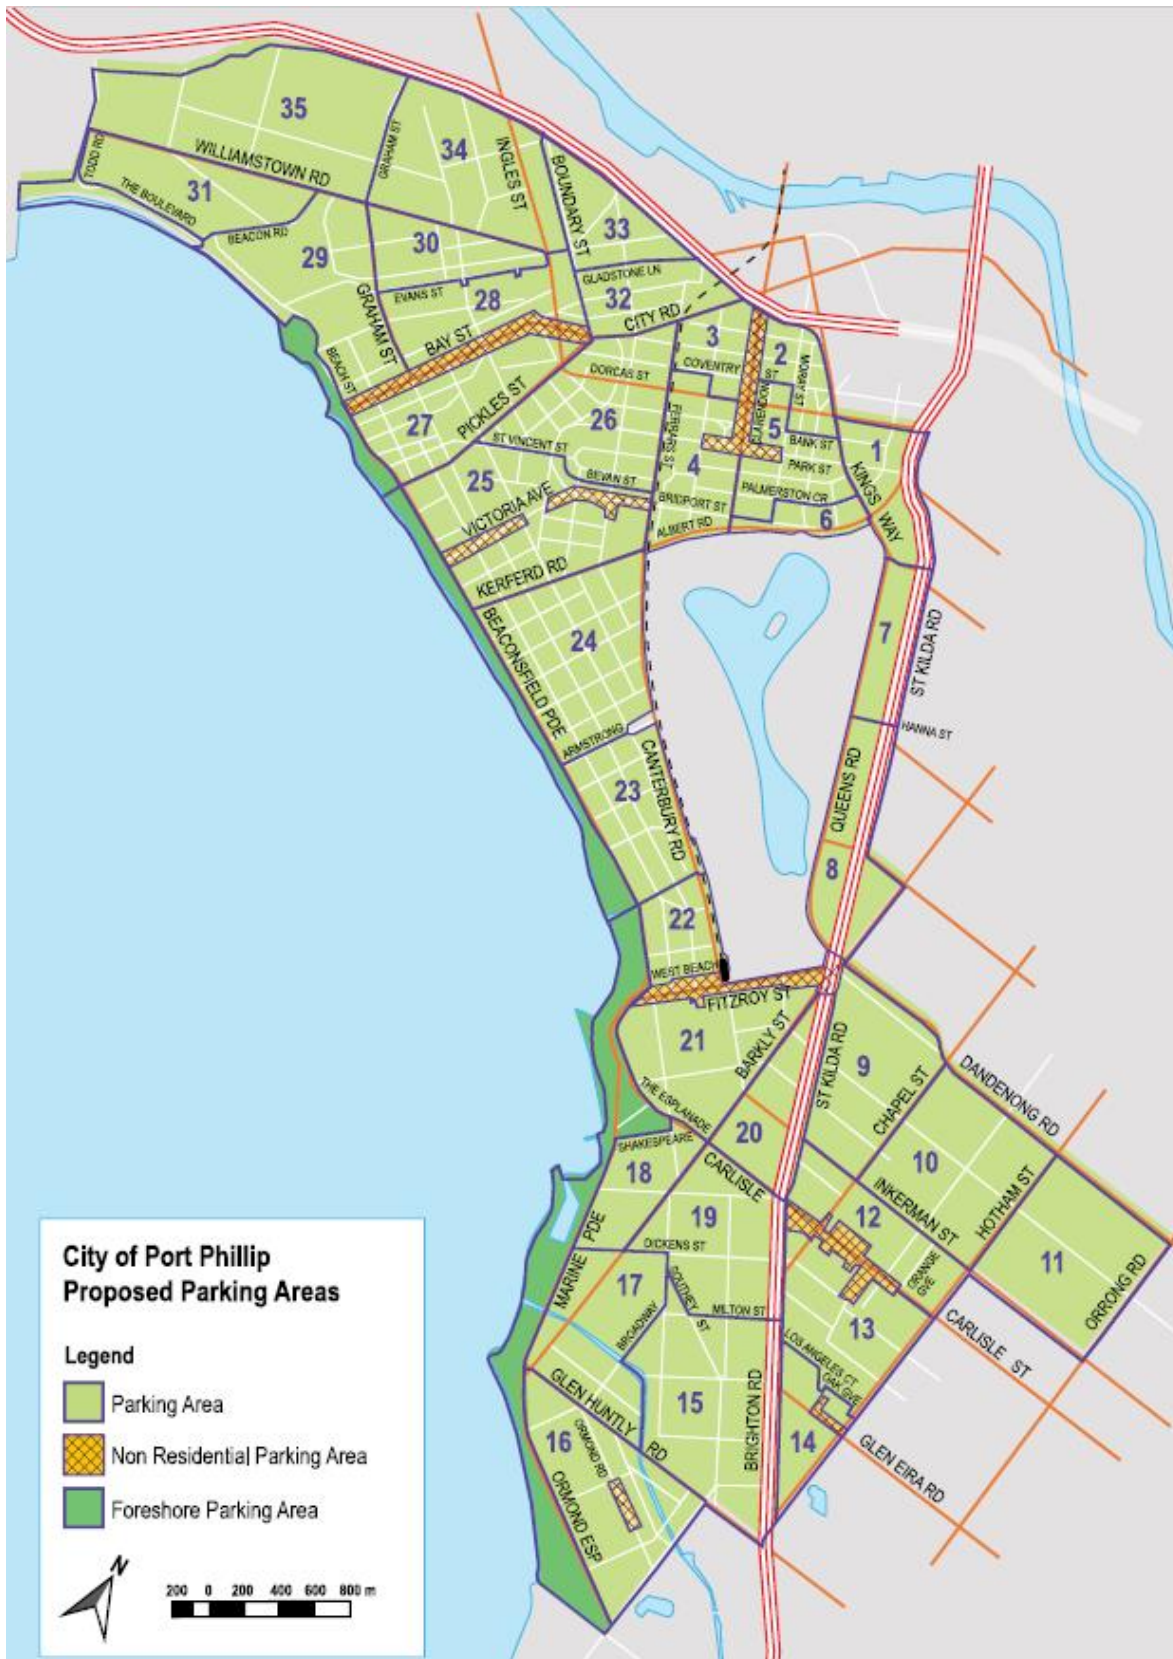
35
34
TODD RD
WILLIAMSTOWN RD
GRAHAM ST
INGLES ST
BOUNDARY ST
31
THE BOULEVARD
33
BEACON RD
29
30
GLADSTONE LN
EVANS ST
28
32
GRAHAM ST
CITY RD
BAY ST
3
2
BEACH ST
DORCAS ST
COVENTRY ST
MORAY ST
CLARENDON
PICKLES ST
27
26
5
BANK ST
1
ST VINCENT ST
FERRARS ST
PARK ST
KINGS WAY
4
25
BEVAN ST
PALMERSTON CR
BRIDPORT ST
VICTORIA AVE
6
ALBERT RD
KERFERD RD
7
ST KILDA RD
BEACONSFIELD PDE
24
HANNA ST
ARMSTRONG
QUEENS RD
CANTERBURY RD
23
8
22
WEST BEACH
FITZROY ST
21
BARKLY ST
ST KILDA RD
9
DANDENONG RD
CHAPEL ST
THE ESPLANADE
20
10
SHAKESPEARE
CARLISLE
18
INKERMAN ST
HOTHAM ST
19
12
DICKENS ST
MARINE PDE
GRANGE GVE
11
17
DOUTHEY ST
ORRONG RD
MILTON ST
BROADWAY
13
CARLISLE ST
LOS ANGELES CT
OAK GVE
GLEN HUNTLY RD
15
BRIGHTON RD
14
16
ORMOND RD
GLEN EIRA RD
ORMOND ESP

City of Port Phillip
Proposed Parking Areas

Legend
Parking Area
Non Residential Parking Area
Foreshore Parking Area

N
200 0 200 400 600 800 m